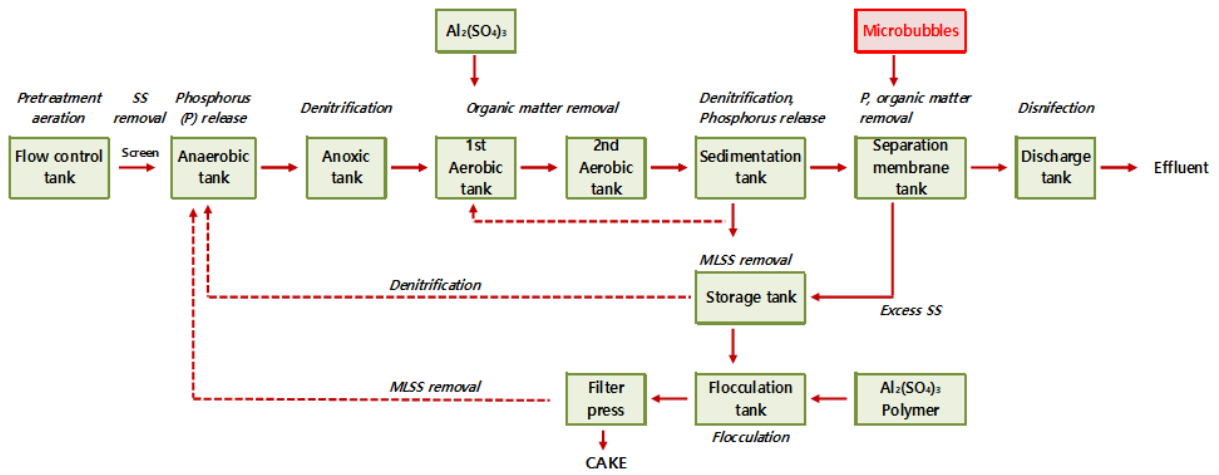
$Al_2(SO_4)_3$

Microbubbles

Pretreatment aeration

SS removal

Phosphorus (P) release

Denitrification

Organic matter removal

Denitrification, Phosphorus release

P, organic matter removal

Disnifection

Flow control tank

Screen

Anaerobic tank

Anoxic tank

1st Aerobic tank

2nd Aerobic tank

Sedimentation tank

Separation membrane tank

Discharge tank

Effluent

MLSS removal

Denitrification

Storage tank

Excess SS

MLSS removal

Filter press

Flocculation tank

$Al_2(SO_4)_3$ Polymer

Flocculation

CAKE